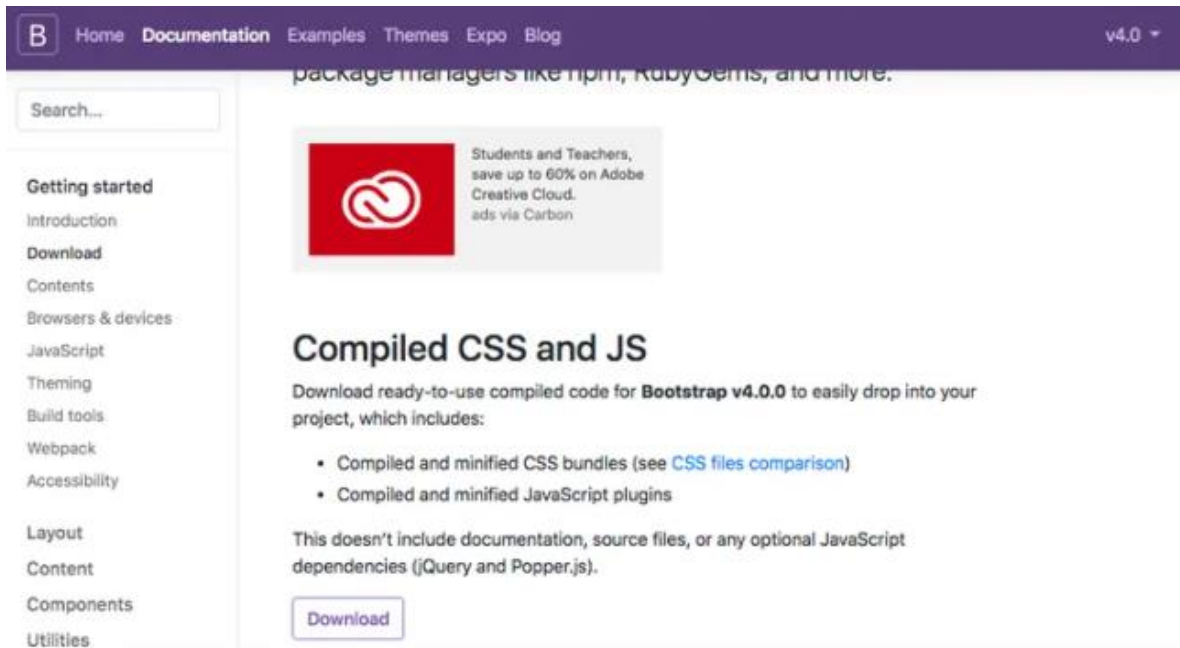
B Home Documentation Examples Themes Expo Blog v4.0

Search...

Getting started
Introduction
Download
Contents
Browsers & devices
JavaScript
Theming
Build tools
Webpack
Accessibility

Layout
Content
Components
Utilities

package managers like npm, RubyGems, and more.

Students and Teachers, save up to 60% on Adobe Creative Cloud.
ads via Carbon

Compiled CSS and JS

Download ready-to-use compiled code for **Bootstrap v4.0.0** to easily drop into your project, which includes:

- Compiled and minified CSS bundles (see CSS files comparison)
- Compiled and minified JavaScript plugins

This doesn't include documentation, source files, or any optional JavaScript dependencies (jQuery and Popper.js).

Download